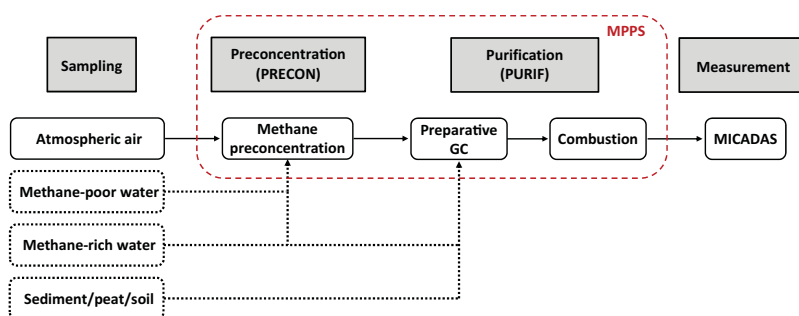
MPPS

Sampling

Preconcentration (PRECON)

Purification (PURIF)

Measurement

Atmospheric air

Methane preconcentration

Preparative GC

Combustion

MICADAS

Methane-poor water

Methane-rich water

Sediment/peat/soil